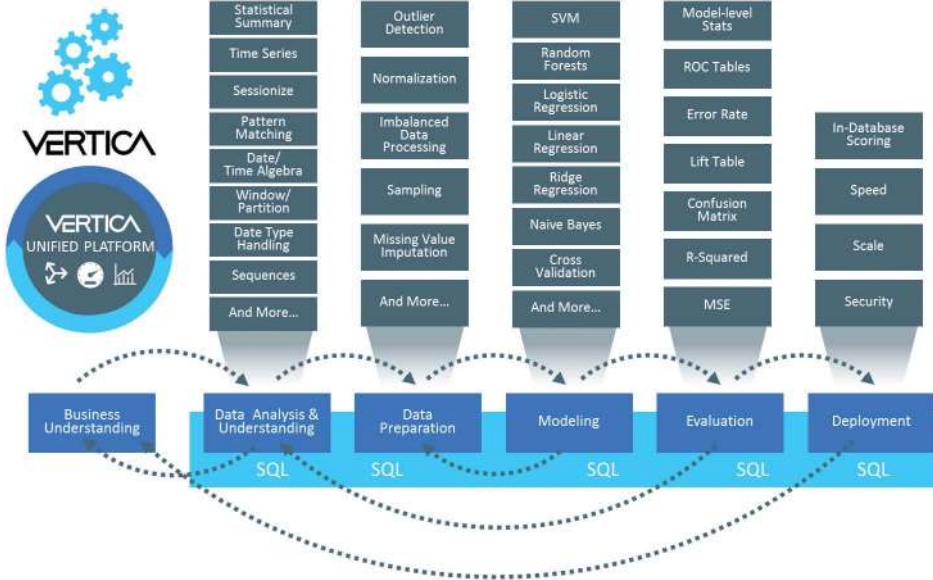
VERTICA

VERTICA
UNIFIED PLATFORM

Statistical Summary
Time Series
Sessionize
Pattern Matching
Date/ Time Algebra
Window/ Partition
Date Type Handling
Sequences
And More...

Outlier Detection
Normalization
Imbalanced Data Processing
Sampling
Missing Value Imputation
And More...

SVM
Random Forests
Logistic Regression
Linear Regression
Ridge Regression
Naive Bayes
Cross Validation
And More...

Model-level Stats
ROC Tables
Error Rate
Lift Table
Confusion Matrix
R-Squared
MSE

In-Database Scoring
Speed
Scale
Security

Business Understanding
Data Analysis & Understanding
Data Preparation
Modeling
Evaluation
Deployment

SQL
SQL
SQL
SQL
SQL